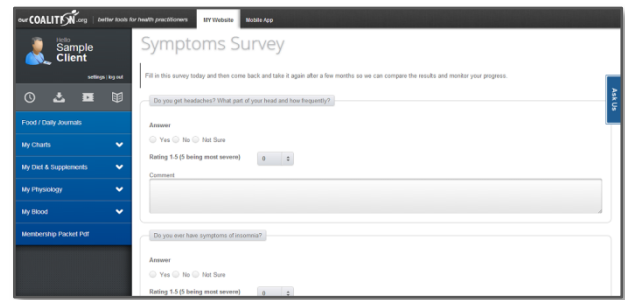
ourCOALITION.org | better tools for health practitioners | MY Website | Mobile App

Hello
Sample
Client

settings | log out

Food / Daily Journals

My Charts

My Diet & Supplements

My Physiology

My Blood

Membership Packet Pdf

Symptoms Survey

Fill in this survey today and then come back and take it again after a few months so we can compare the results and monitor your progress.

Ask Us

Do you get headaches? What part of your head and how frequently?

Answer

Yes No Not Sure

Rating 1-5 (5 being most severe) 0

Comment

Do you ever have symptoms of insomnia?

Answer

Yes No Not Sure

Rating 1-5 (5 being most severe) 0